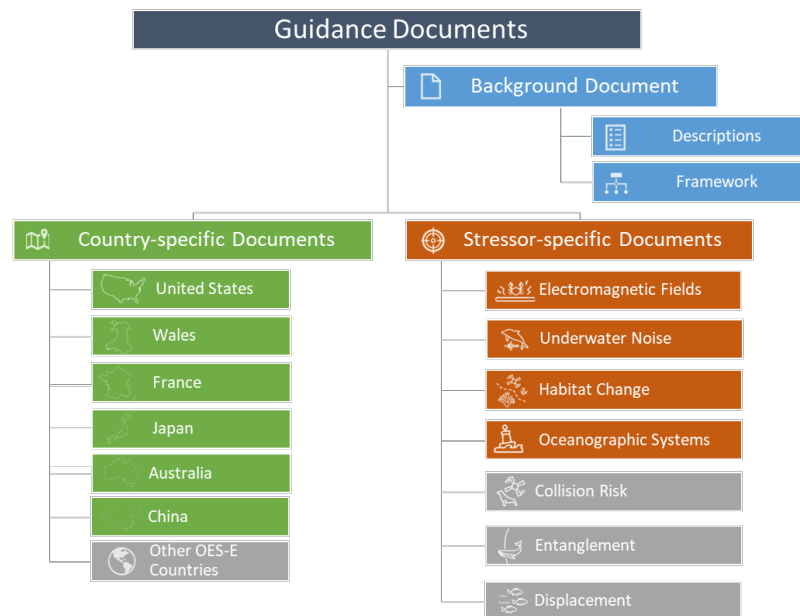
Guidance Documents

Background Document

Descriptions

Framework

Country-specific Documents

United States

Wales

France

Japan

Australia

China

Other OES-E Countries

Stressor-specific Documents

Electromagnetic Fields

Underwater Noise

Habitat Change

Oceanographic Systems

Collision Risk

Entanglement

Displacement